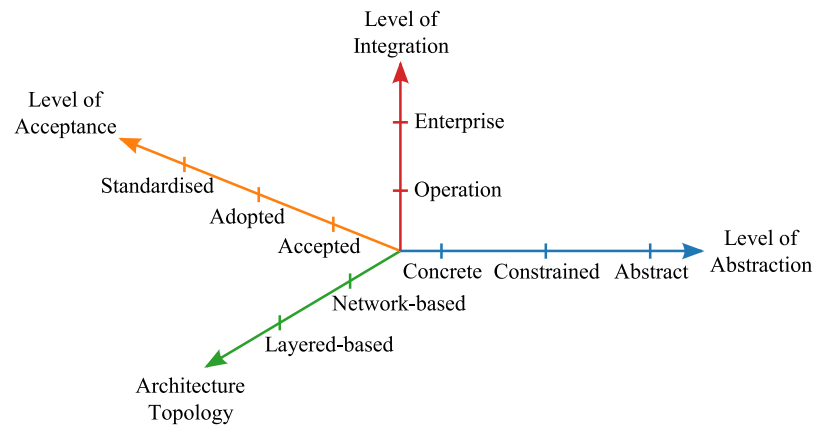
Level of Integration

Level of Acceptance

Enterprise

Operation

Standardised

Adopted

Accepted

Concrete

Constrained

Abstract

Level of Abstraction

Network-based

Layered-based

Architecture Topology